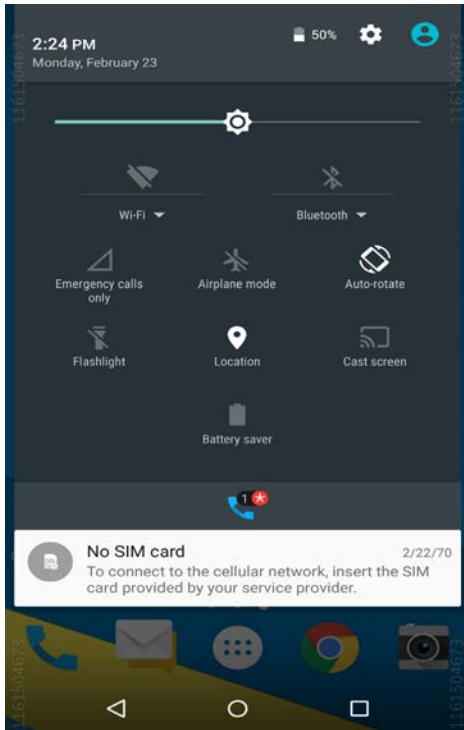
2:24 PM
Monday, February 23

50%

Wi-Fi

Bluetooth

Emergency calls only

Airplane mode

Auto-rotate

Flashlight

Location

Cast screen

Battery saver

1

No SIM card
2/22/70
To connect to the cellular network, insert the SIM card provided by your service provider.

1161504673